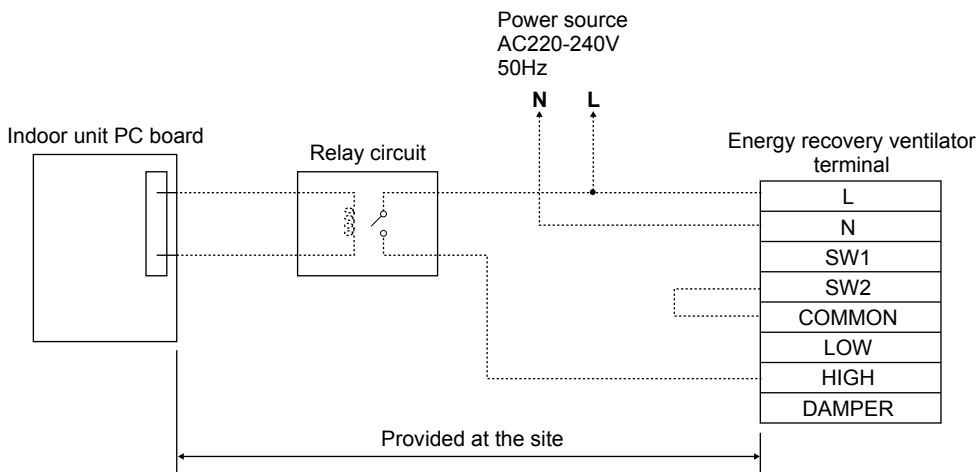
Power source
AC220-240V
50Hz

N L

Indoor unit PC board

Relay circuit

Energy recovery ventilator terminal

| L |
|---|
| N |
| SW1 |
| SW2 |
| COMMON |
| LOW |
| HIGH |
| DAMPER |

Provided at the site